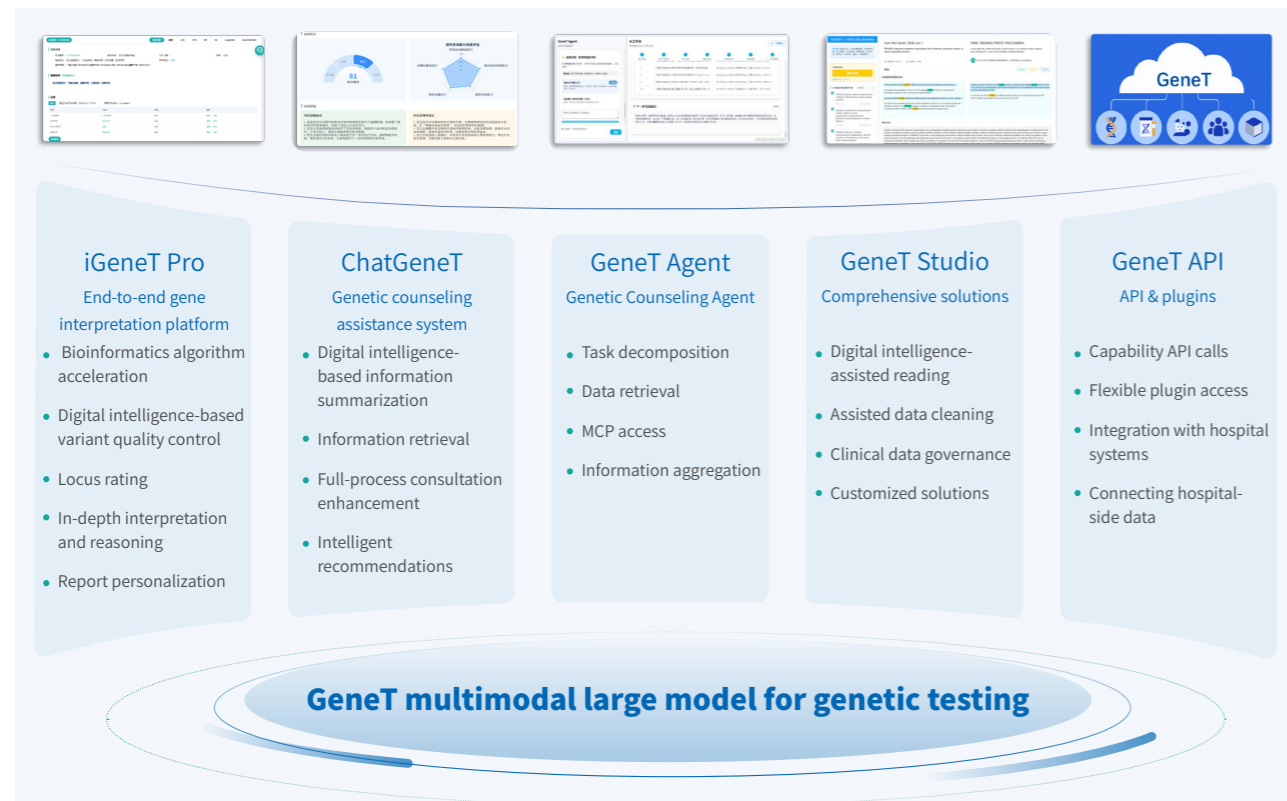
61

GeneT

iGeneT Pro
End-to-end gene interpretation platform
• Bioinformatics algorithm acceleration
• Digital intelligence-based variant quality control
• Locus rating
• In-depth interpretation and reasoning
• Report personalization

ChatGeneT
Genetic counseling assistance system
• Digital intelligence-based information summarization
• Information retrieval
• Full-process consultation enhancement
• Intelligent recommendations

GeneT Agent
Genetic Counseling Agent
• Task decomposition
• Data retrieval
• MCP access
• Information aggregation

GeneT Studio
Comprehensive solutions
• Digital intelligence-assisted reading
• Assisted data cleaning
• Clinical data governance
• Customized solutions

GeneT API
API & plugins
• Capability API calls
• Flexible plugin access
• Integration with hospital systems
• Connecting hospital-side data

GeneT multimodal large model for genetic testing